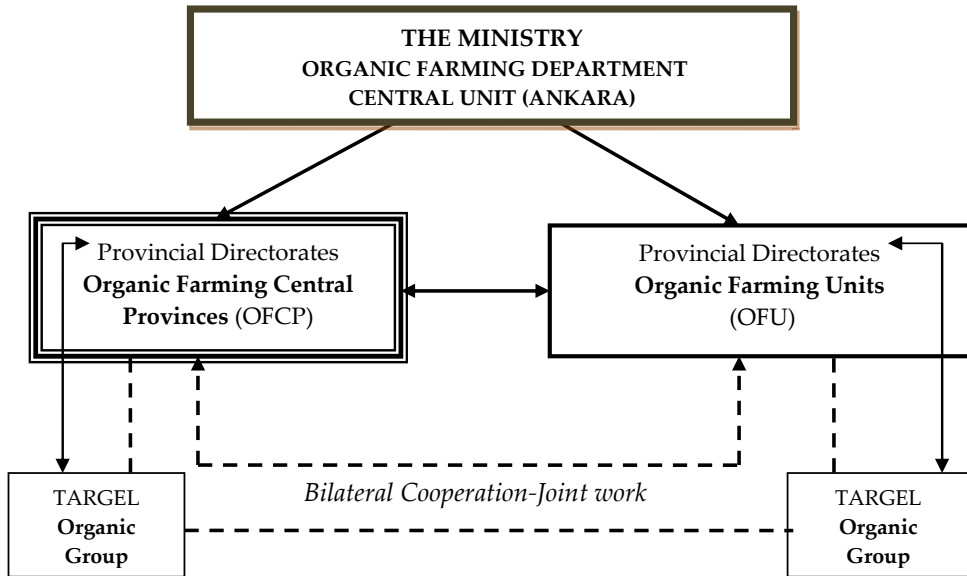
THE MINISTRY
ORGANIC FARMING DEPARTMENT
CENTRAL UNIT (ANKARA)

Provincial Directorates
**Organic Farming Central Provinces** (OFCP)

Provincial Directorates
**Organic Farming Units**
(OFU)

*Bilateral Cooperation-Joint work*

TARGEL
**Organic Group**

TARGEL
**Organic Group**